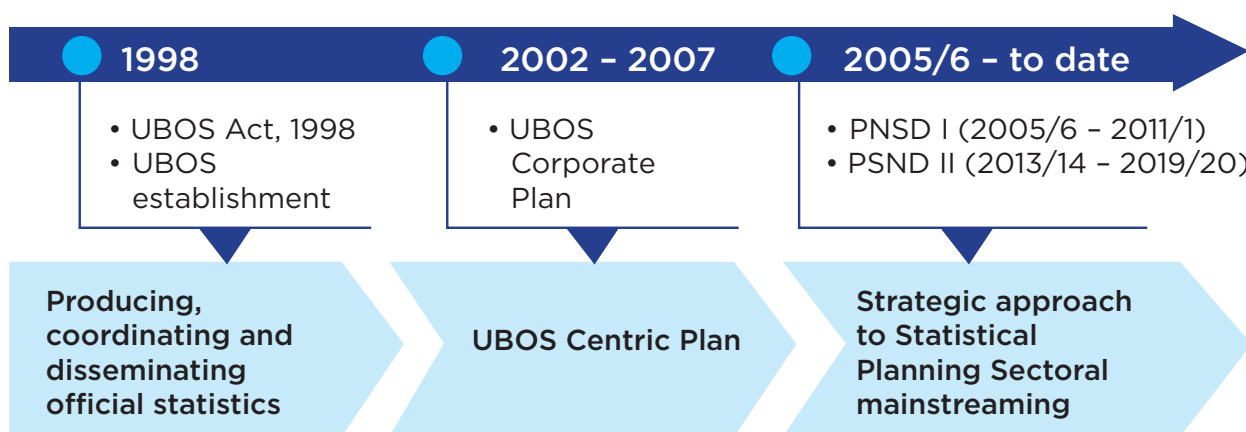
1998

2002 – 2007

2005/6 – to date

• UBOS Act, 1998
• UBOS establishment

• UBOS Corporate Plan

• PNSD I (2005/6 – 2011/1)
• PSND II (2013/14 – 2019/20)

Producing, coordinating and disseminating official statistics

UBOS Centric Plan

Strategic approach to Statistical Planning Sectoral mainstreaming